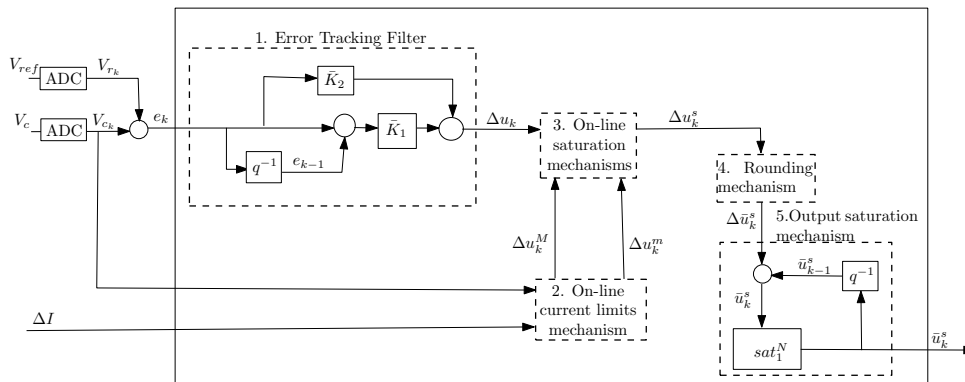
1. Error Tracking Filter

$V_{ref}$ ADC $V_{r_k}$

$V_c$ ADC $V_{c_k}$

$e_k$

$\bar{K}_2$

$\bar{K}_1$

$q^{-1}$ $e_{k-1}$

$\Delta u_k$

3. On-line saturation mechanisms

$\Delta u_k^s$

4. Rounding mechanism

$\Delta \bar{u}_k^s$

5.Output saturation mechanism

$\bar{u}_{k-1}^s$ $q^{-1}$

$\bar{u}_k^s$

$sat_1^N$

$\bar{u}_k^s$

$\Delta u_k^M$

$\Delta u_k^m$

2. On-line current limits mechanism

$\Delta I$